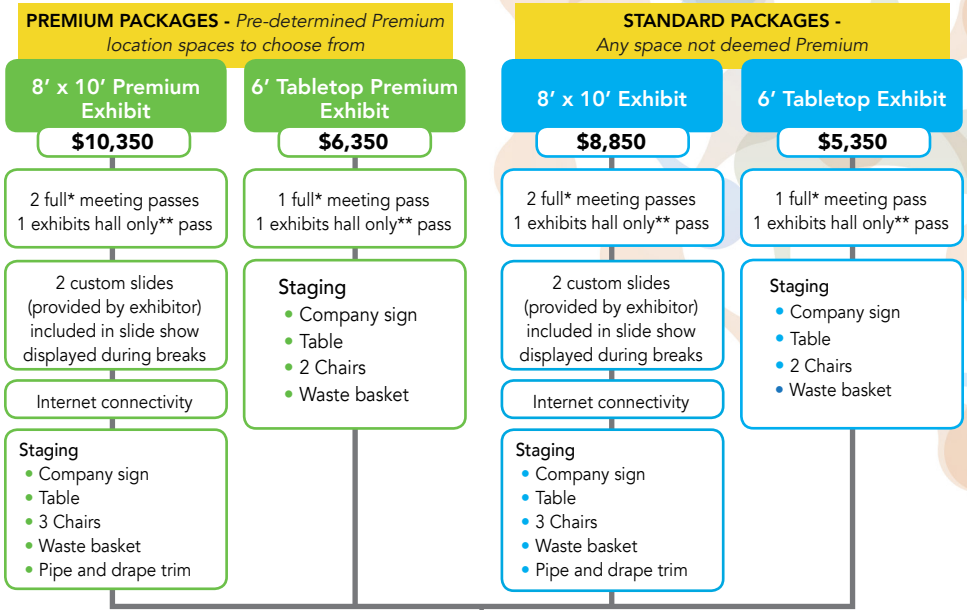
PREMIUM PACKAGES - Pre-determined Premium location spaces to choose from

8′ x 10′ Premium Exhibit

$10,350

2 full* meeting passes
1 exhibits hall only** pass

2 custom slides (provided by exhibitor) included in slide show displayed during breaks

Internet connectivity

Staging
• Company sign
• Table
• 3 Chairs
• Waste basket
• Pipe and drape trim

6′ Tabletop Premium Exhibit

$6,350

1 full* meeting pass
1 exhibits hall only** pass

Staging
• Company sign
• Table
• 2 Chairs
• Waste basket

STANDARD PACKAGES - Any space not deemed Premium

8′ x 10′ Exhibit

$8,850

2 full* meeting passes
1 exhibits hall only** pass

2 custom slides (provided by exhibitor) included in slide show displayed during breaks

Internet connectivity

Staging
• Company sign
• Table
• 3 Chairs
• Waste basket
• Pipe and drape trim

6′ Tabletop Exhibit

$5,350

1 full* meeting pass
1 exhibits hall only** pass

Staging
• Company sign
• Table
• 2 Chairs
• Waste basket